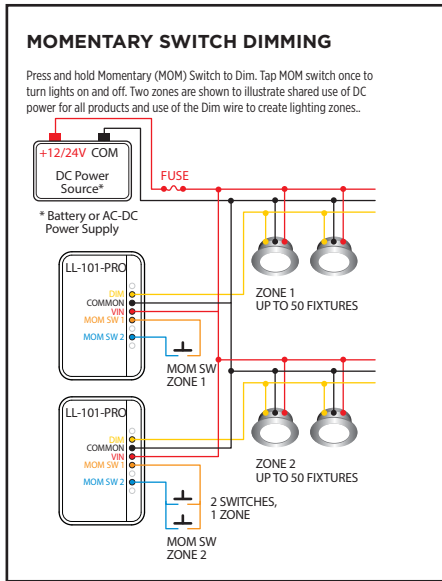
MOMENTARY SWITCH DIMMING

Press and hold Momentary (MOM) Switch to Dim. Tap MOM switch once to turn lights on and off. Two zones are shown to illustrate shared use of DC power for all products and use of the Dim wire to create lighting zones..

+12/24V COM

DC Power Source*

* Battery or AC-DC Power Supply

FUSE

LL-101-PRO

DIM
COMMON
VIN
MOM SW 1
MOM SW 2

MOM SW
ZONE 1

ZONE 1
UP TO 50 FIXTURES

LL-101-PRO

DIM
COMMON
VIN
MOM SW 1
MOM SW 2

2 SWITCHES,
1 ZONE

MOM SW
ZONE 2

ZONE 2
UP TO 50 FIXTURES